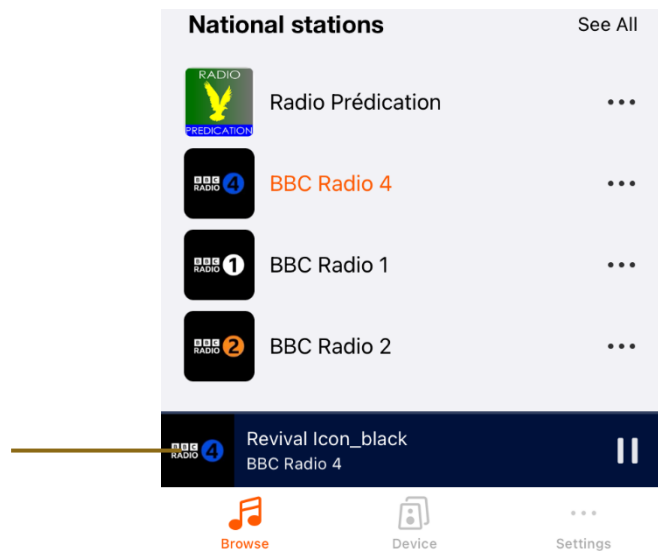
National stations
See All

RADIO
PREDICATION
Radio Prédication

BBC RADIO 4
BBC Radio 4

BBC RADIO 1
BBC Radio 1

BBC RADIO 2
BBC Radio 2

BBC RADIO 4
Revival Icon_black
BBC Radio 4

Browse
Device
Settings